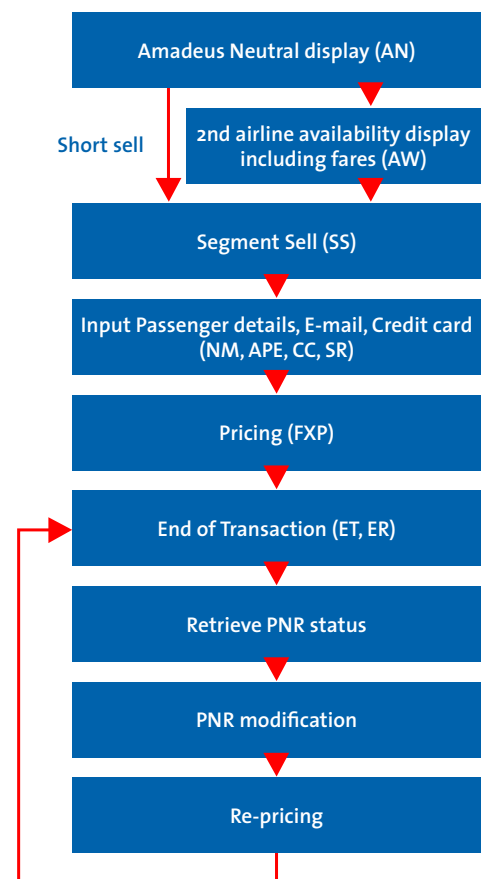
Amadeus Neutral display (AN)

Short sell

2nd airline availability display including fares (AW)

Segment Sell (SS)

Input Passenger details, E-mail, Credit card (NM, APE, CC, SR)

Pricing (FXP)

End of Transaction (ET, ER)

Retrieve PNR status

PNR modification

Re-pricing